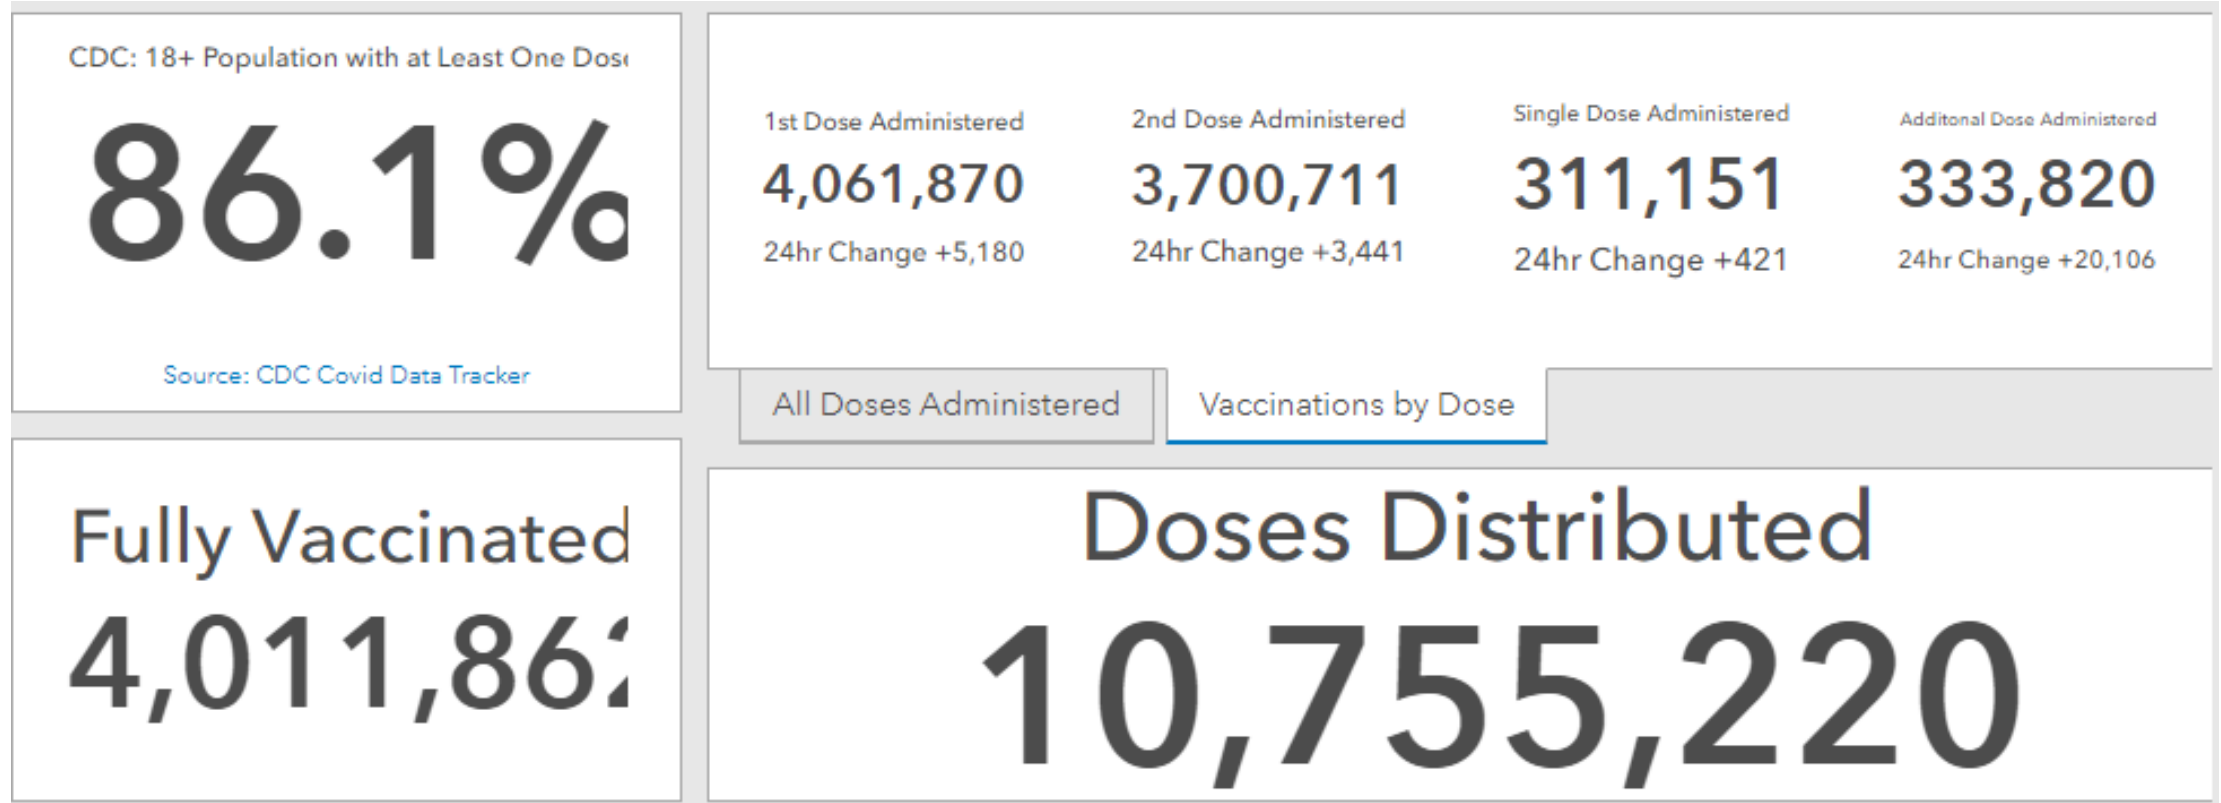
CDC: 18+ Population with at Least One Dos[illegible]

86.1%

Source: CDC Covid Data Tracker

1st Dose Administered
4,061,870
24hr Change +5,180

2nd Dose Administered
3,700,711
24hr Change +3,441

Single Dose Administered
311,151
24hr Change +421

Additonal Dose Administered
333,820
24hr Change +20,106

All Doses Administered

Vaccinations by Dose

Fully Vaccinated
4,011,86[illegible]

Doses Distributed
10,755,220